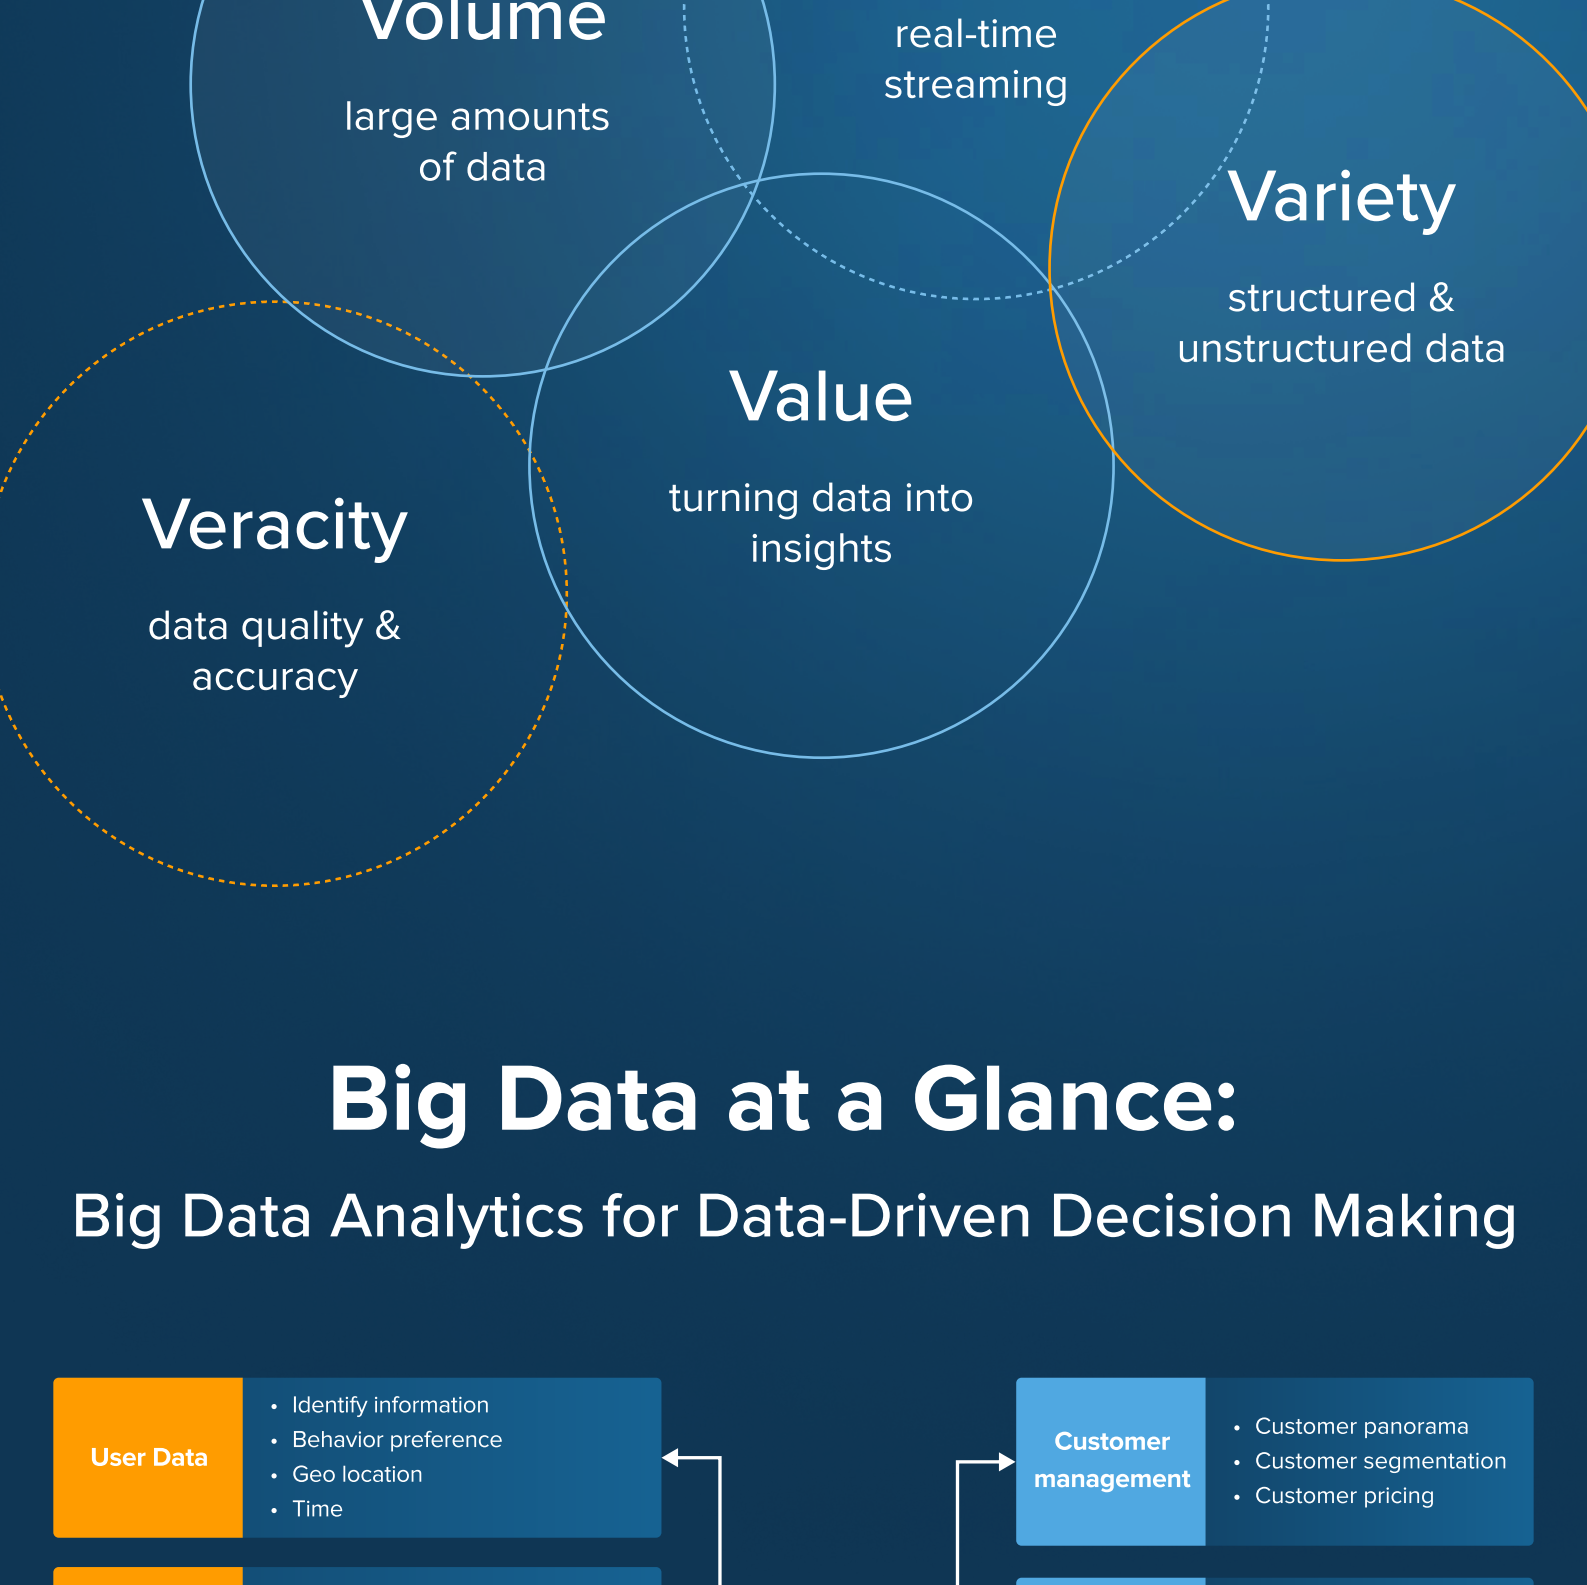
Volume

large amounts of data

real-time streaming

Variety

structured & unstructured data

Value

turning data into insights

Veracity

data quality & accuracy

Big Data at a Glance:

Big Data Analytics for Data-Driven Decision Making

User Data

- Identify information
- Behavior preference
- Geo location
- Time

Customer management

- Customer panorama
- Customer segmentation
- Customer pricing